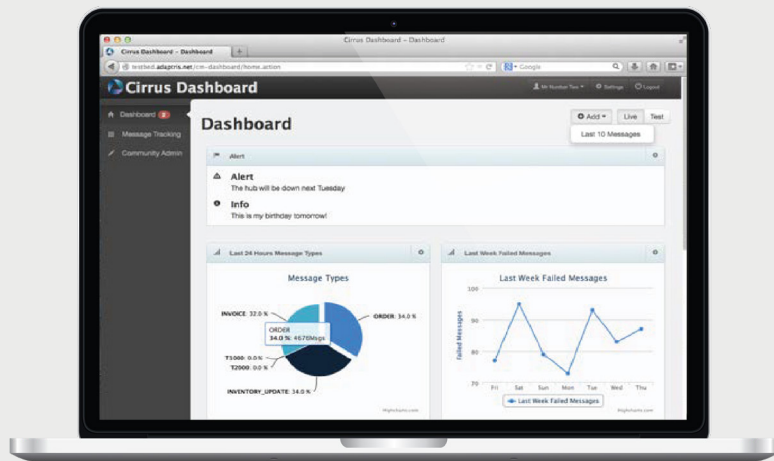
Cirrus Dashboard – Dashboard

Cirrus Dashboard – Dashboard

testbed.adaptris.net/cm-dashboard/home.action

Google

Cirrus Dashboard

Mr Number Two

Settings

Logout

Dashboard 2

Message Tracking

Community Admin

Dashboard

Add

Live

Test

Last 10 Messages

Alert

Alert

The hub will be down next Tuesday

Info

This is my birthday tomorrow!

Last 24 Hours Message Types

Message Types

INVOICE: 32.0 %

ORDER

34.0 %: 4678Msgs

ORDER: 34.0 %

T1000: 0.0 %

T2000: 0.0 %

INVENTORY_UPDATE: 34.0 %

Highcharts.com

Last Week Failed Messages

Last Week Failed Messages

100

90

80

70

Failed Messages

Fri

Sat

Sun

Mon

Tue

Wed

Thu

Last Week Failed Messages

Highcharts.com